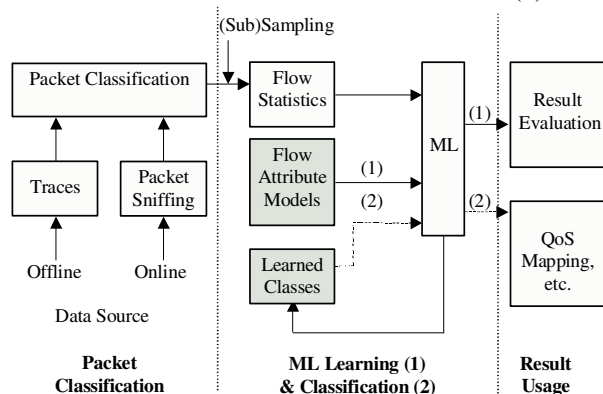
(Sub)Sampling

Packet Classification

Traces

Packet Sniffing

Offline

Online

Data Source

Flow Statistics

Flow Attribute Models

Learned Classes

(1)

(2)

ML

(1)

(2)

Result Evaluation

QoS Mapping, etc.

Packet Classification

ML Learning (1) & Classification (2)

Result Usage